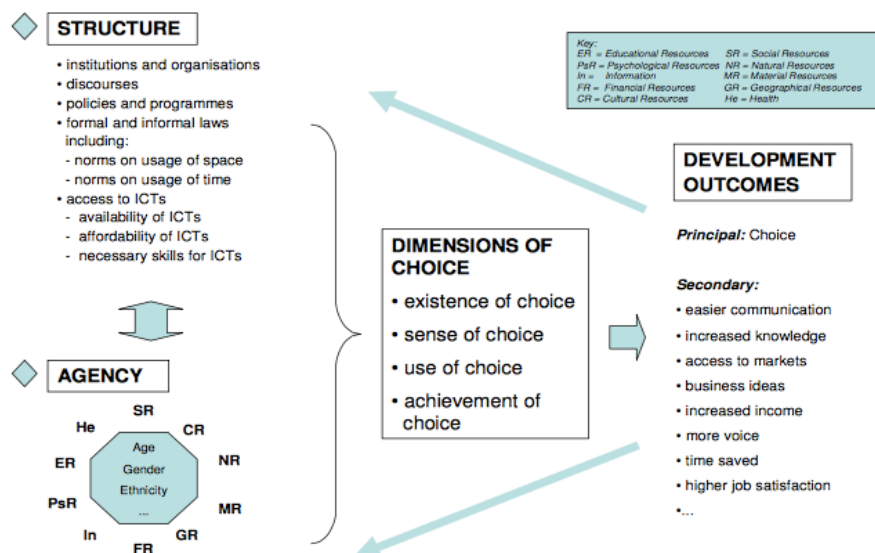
STRUCTURE

• institutions and organisations
• discourses
• policies and programmes
• formal and informal laws including:
- norms on usage of space
- norms on usage of time
• access to ICTs
- availability of ICTs
- affordability of ICTs
- necessary skills for ICTs

AGENCY

SR
He
CR
ER
NR
PsR
MR
In
GR
FR
Age
Gender
Ethnicity
...

Key:
ER = Educational Resources
PsR = Psychological Resources
In = Information
FR = Financial Resources
CR = Cultural Resources
SR = Social Resources
NR = Natural Resources
MR = Material Resources
GR = Geographical Resources
He = Health

DIMENSIONS OF CHOICE
• existence of choice
• sense of choice
• use of choice
• achievement of choice

DEVELOPMENT OUTCOMES

Principal: Choice

Secondary:
• easier communication
• increased knowledge
• access to markets
• business ideas
• increased income
• more voice
• time saved
• higher job satisfaction
•...